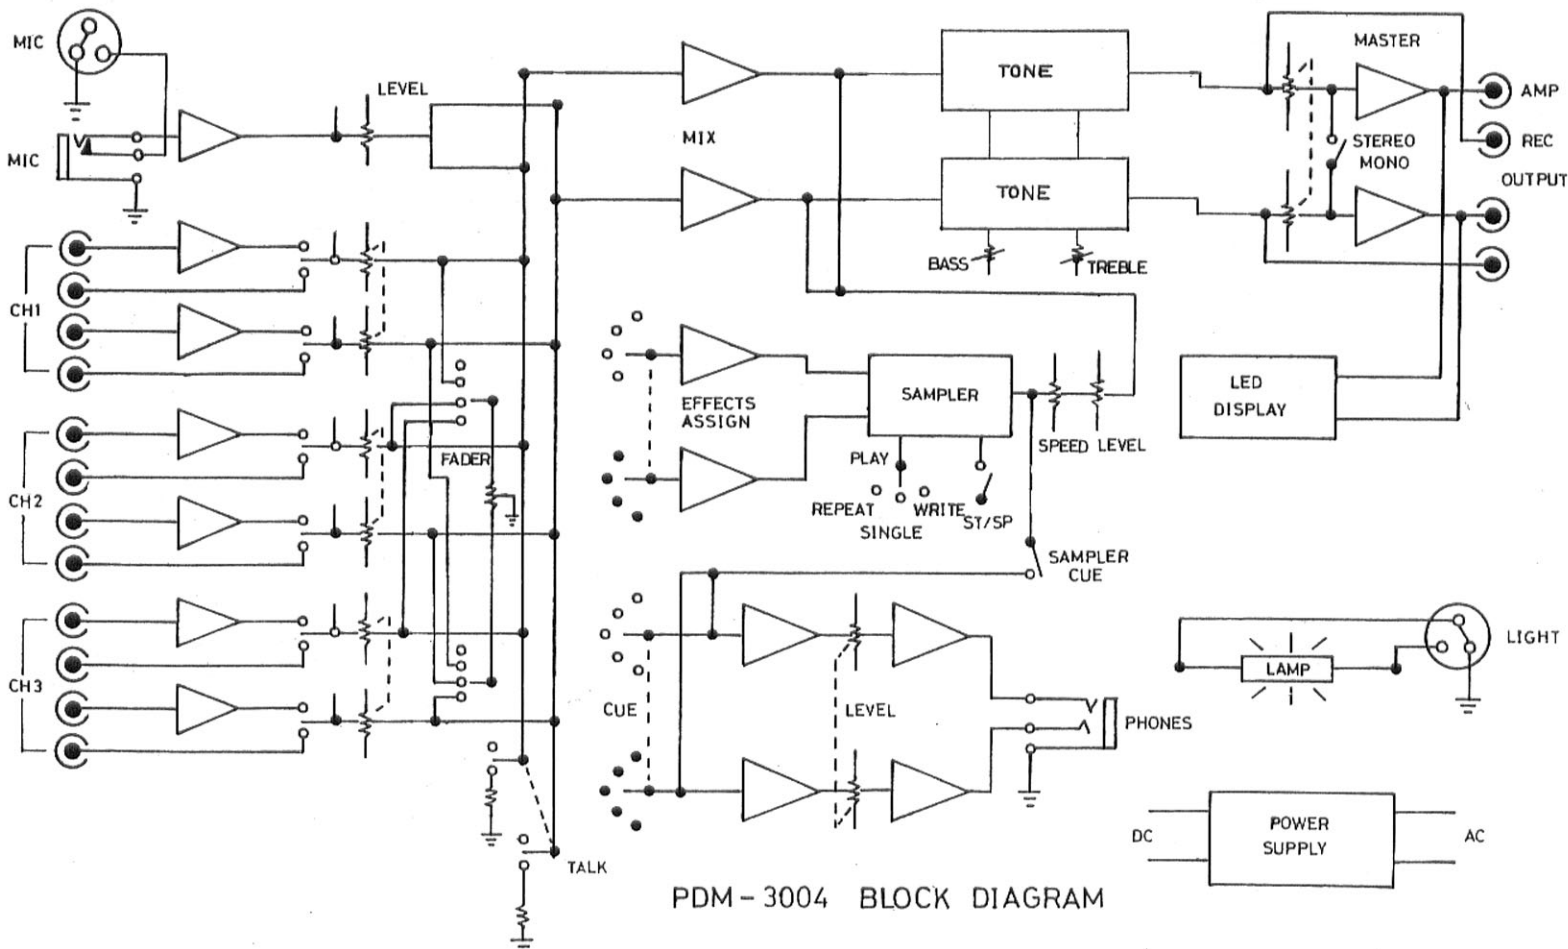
MIC
MIC
LEVEL
CH1
CH2
CH3
FADER
TALK
MIX
TONE
TONE
BASS
TREBLE
MASTER
AMP
REC
STEREO
MONO
OUTPUT
EFFECTS
ASSIGN
SAMPLER
SPEED
LEVEL
PLAY
REPEAT
SINGLE
WRITE
ST/SP
SAMPLER
CUE
LED
DISPLAY
CUE
LEVEL
PHONES
LAMP
LIGHT
DC
POWER
SUPPLY
AC
PDM - 3004 BLOCK DIAGRAM